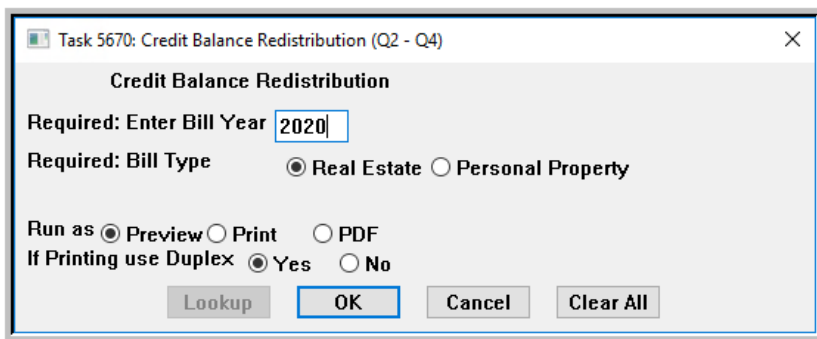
Task 5670: Credit Balance Redistribution (Q2 - Q4)

Credit Balance Redistribution

Required: Enter Bill Year 2020

Required: Bill Type ◉ Real Estate ○ Personal Property

Run as ◉ Preview ○ Print ○ PDF

If Printing use Duplex ◉ Yes ○ No

Lookup OK Cancel Clear All